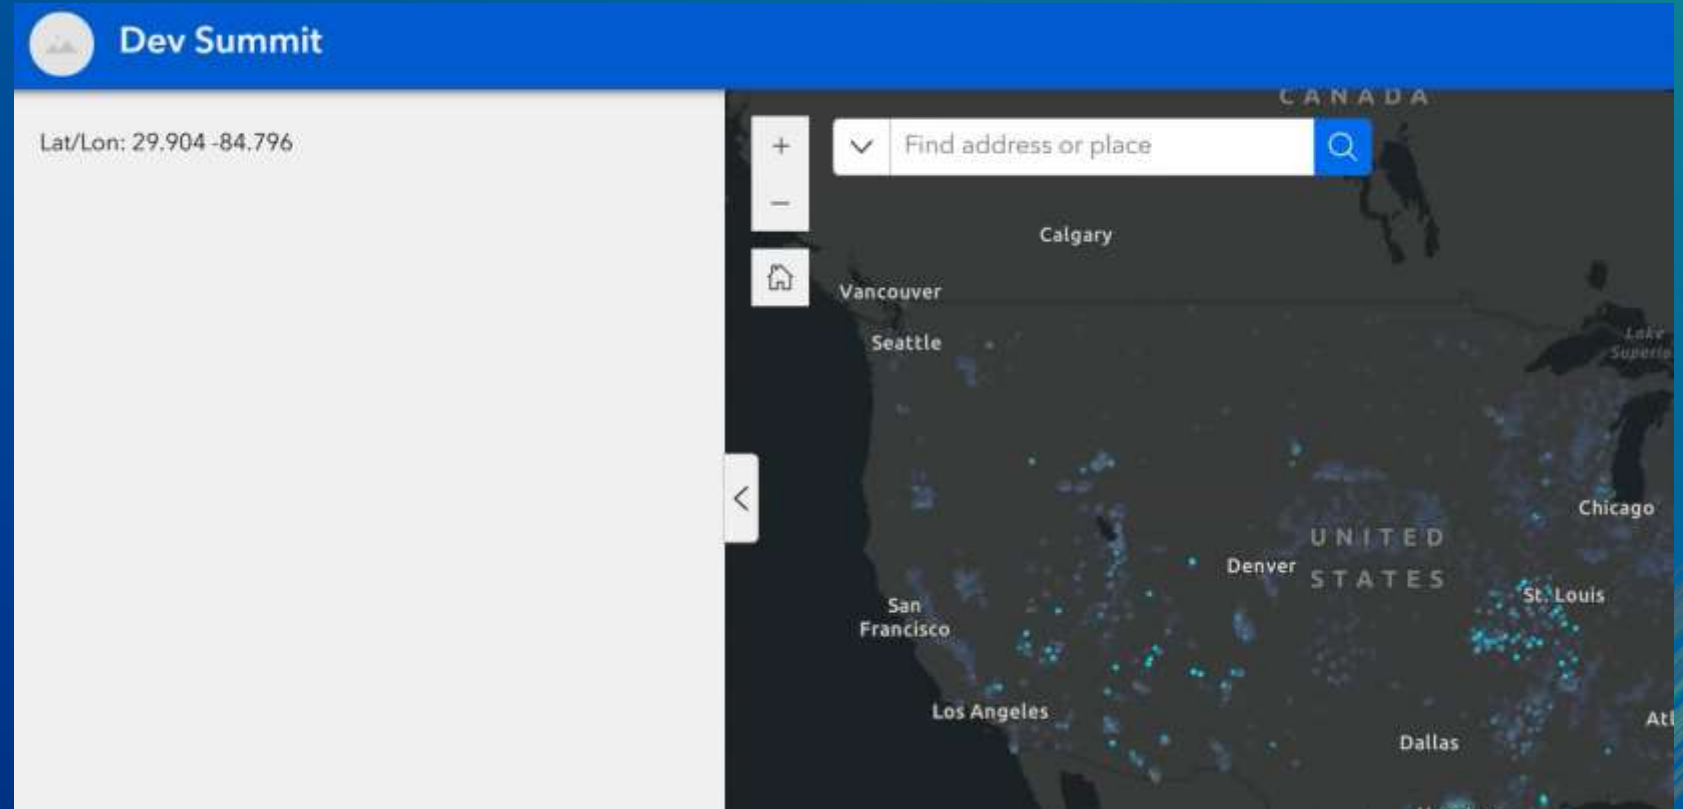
Dev Summit

Lat/Lon: 29.904 -84.796

CANADA

+

−

Find address or place

Calgary

Vancouver

Seattle

Lake Superior

Chicago

UNITED STATES

Denver

St. Louis

San Francisco

Los Angeles

Dallas

Atl